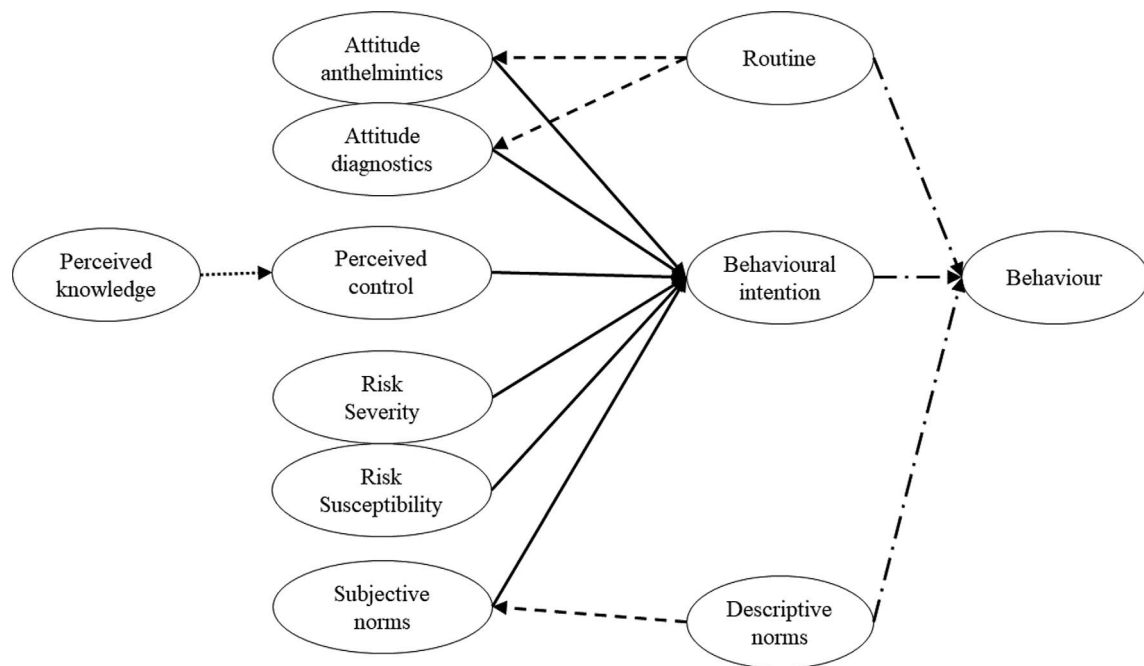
Attitude anthelmintics

Routine

Attitude diagnostics

Perceived knowledge

Perceived control

Behavioural intention

Behaviour

Risk Severity

Risk Susceptibility

Subjective norms

Descriptive norms